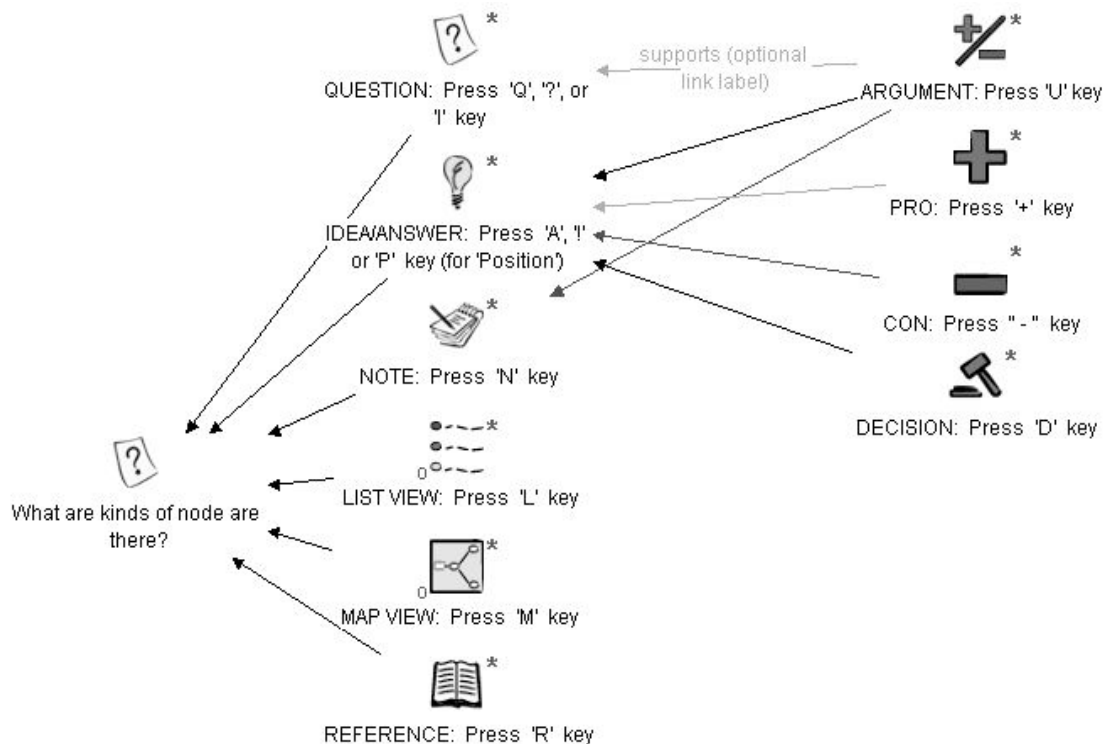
?*

QUESTION: Press 'Q', '?', or 'I' key

supports (optional link label)

*

ARGUMENT: Press 'U' key

*

IDEA/ANSWER: Press 'A', '!' or 'P' key (for 'Position')

*

PRO: Press '+' key

*

CON: Press " - " key

*

NOTE: Press 'N' key

*

DECISION: Press 'D' key

?

What are kinds of node are there?

*

0

LIST VIEW: Press 'L' key

*

0

MAP VIEW: Press 'M' key

*

REFERENCE: Press 'R' key